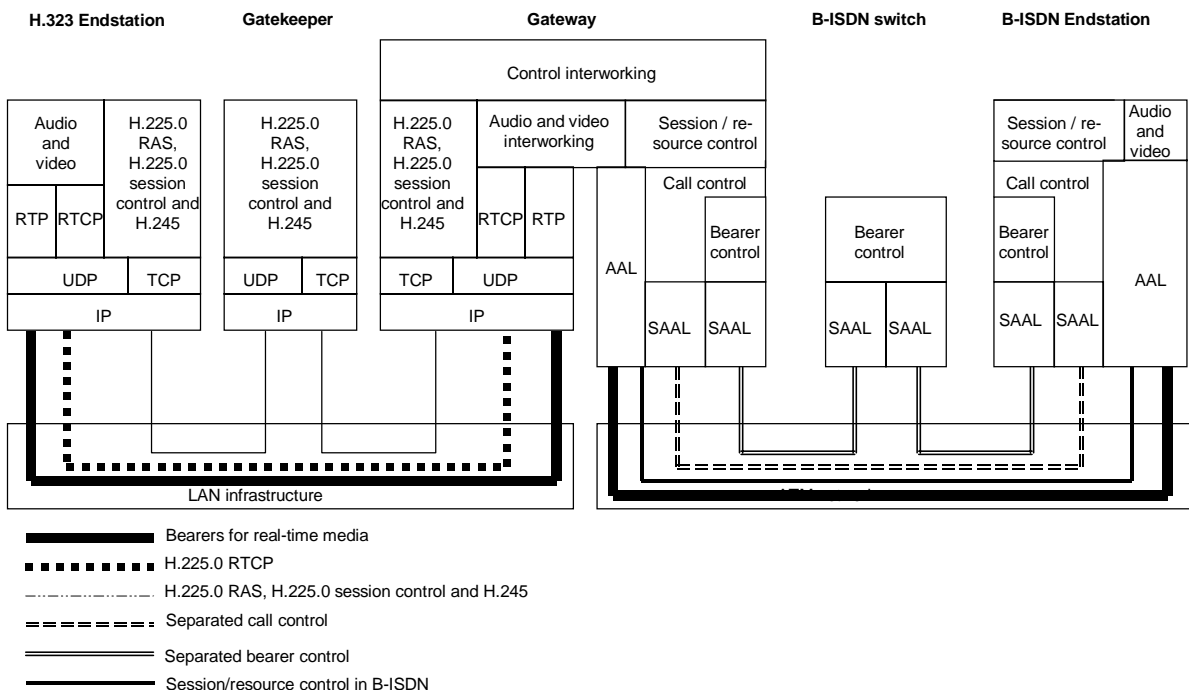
H.323 Endstation

Gatekeeper

Gateway

B-ISDN switch

B-ISDN Endstation

Control interworking

Audio and video

H.225.0 RAS, H.225.0 session control and H.245

RTP

RTCP

UDP

TCP

IP

H.225.0 RAS, H.225.0 session control and H.245

UDP

TCP

IP

H.225.0 RAS, H.225.0 session control and H.245

Audio and video interworking

Session / resource control

RTCP

RTP

TCP

UDP

IP

AAL

Call control

Bearer control

SAAL

SAAL

Bearer control

SAAL

SAAL

Session / resource control

Audio and video

Call control

Bearer control

SAAL

SAAL

AAL

LAN infrastructure

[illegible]

Bearers for real-time media

H.225.0 RTCP

H.225.0 RAS, H.225.0 session control and H.245

Separated call control

Separated bearer control

Session/resource control in B-ISDN